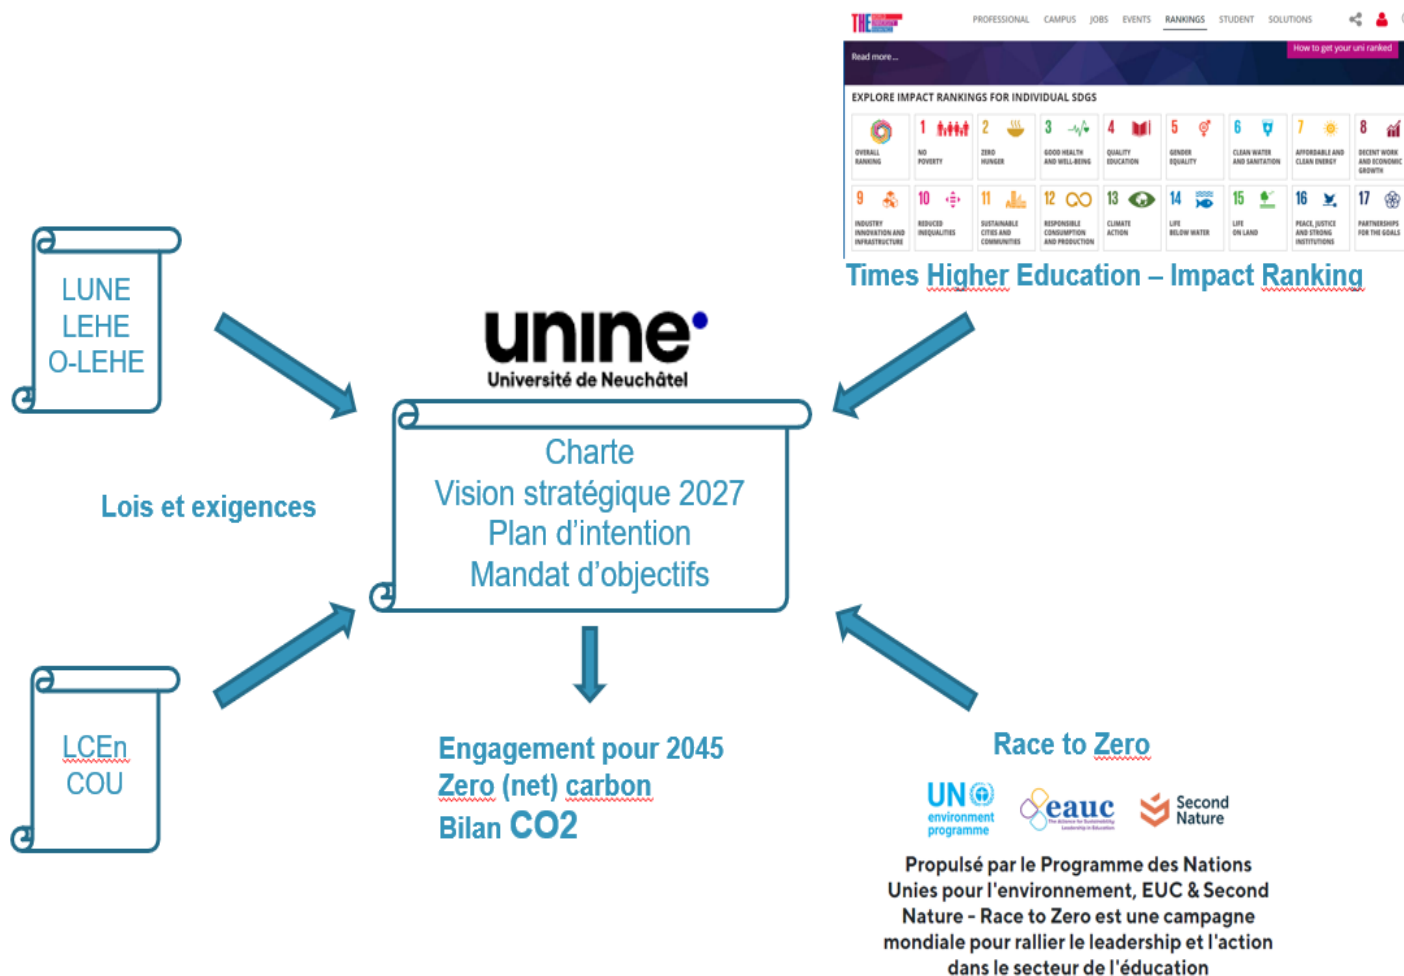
THE PROFESSIONAL CAMPUS JOBS EVENTS RANKINGS STUDENT SOLUTIONS

Read more...

How to get your uni ranked

EXPLORE IMPACT RANKINGS FOR INDIVIDUAL SDGS

OVERALL RANKING
1 NO POVERTY
2 ZERO HUNGER
3 GOOD HEALTH AND WELL-BEING
4 QUALITY EDUCATION
5 GENDER EQUALITY
6 CLEAN WATER AND SANITATION
7 AFFORDABLE AND CLEAN ENERGY
8 DECENT WORK AND ECONOMIC GROWTH
9 INDUSTRY INNOVATION AND INFRASTRUCTURE
10 REDUCED INEQUALITIES
11 SUSTAINABLE CITIES AND COMMUNITIES
12 RESPONSIBLE CONSUMPTION AND PRODUCTION
13 CLIMATE ACTION
14 LIFE BELOW WATER
15 LIFE ON LAND
16 PEACE, JUSTICE AND STRONG INSTITUTIONS
17 PARTNERSHIPS FOR THE GOALS

Times Higher Education – Impact Ranking

LUNE
LEHE
O-LEHE

Lois et exigences

unine
Université de Neuchâtel

Charte
Vision stratégique 2027
Plan d'intention
Mandat d'objectifs

LCEn
COU

Engagement pour 2045
Zero (net) carbon
Bilan CO2

Race to Zero

UN environment programme
eauc The Alliance for Sustainability Leadership in Education
Second Nature

Propulsé par le Programme des Nations Unies pour l'environnement, EUC & Second Nature - Race to Zero est une campagne mondiale pour rallier le leadership et l'action dans le secteur de l'éducation